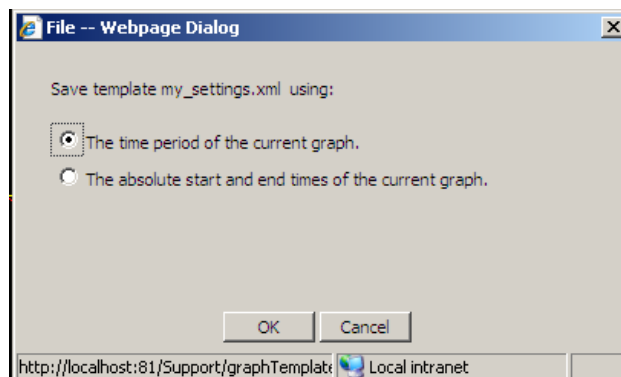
File -- Webpage Dialog

X

Save template my_settings.xml using:

The time period of the current graph.

The absolute start and end times of the current graph.

OK

Cancel

http://localhost:81/Support/graphTemplate

Local intranet